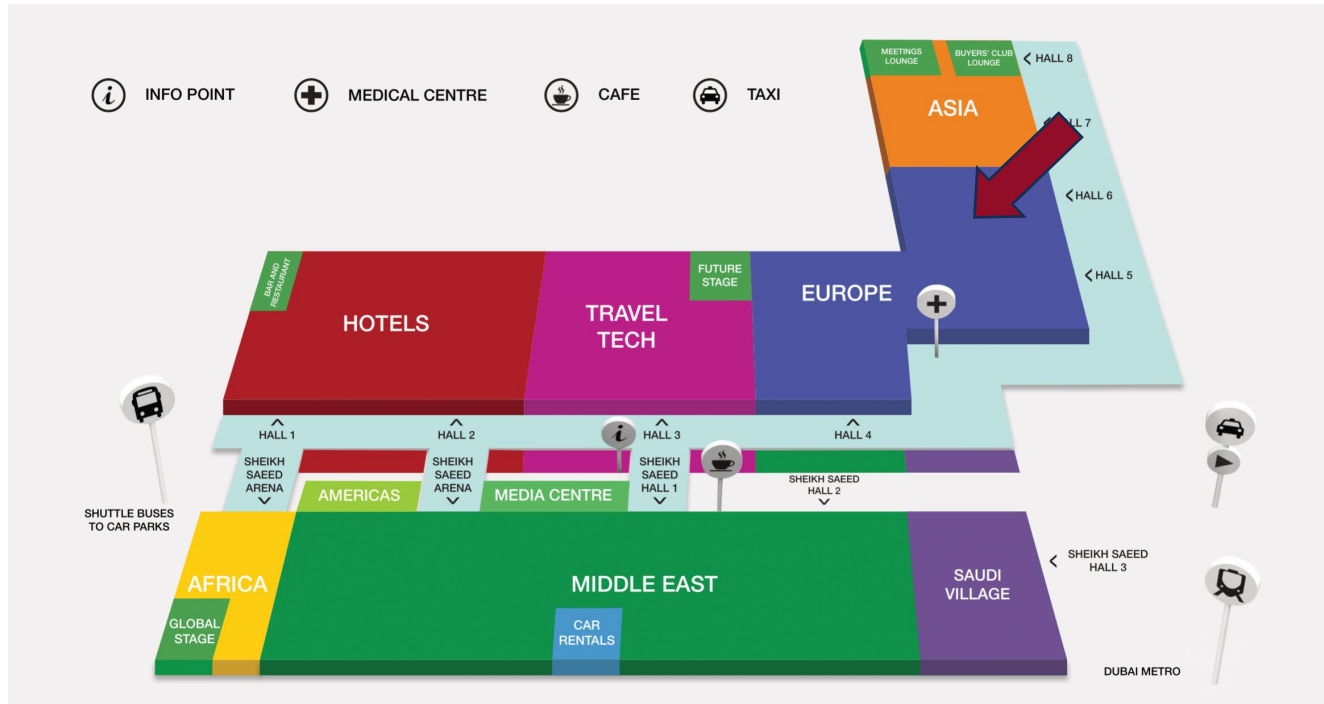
INFO POINT
MEDICAL CENTRE
CAFE
TAXI

MEETINGS LOUNGE
BUYERS' CLUB LOUNGE
HALL 8
ASIA
HALL 7
HALL 6
HALL 5
BAR AND RESTAURANT
HOTELS
TRAVEL TECH
FUTURE STAGE
EUROPE
HALL 1
HALL 2
HALL 3
HALL 4
SHEIKH SAEED ARENA
SHEIKH SAEED ARENA
SHEIKH SAEED HALL 1
SHEIKH SAEED HALL 2
AMERICAS
MEDIA CENTRE
SHUTTLE BUSES TO CAR PARKS
AFRICA
GLOBAL STAGE
MIDDLE EAST
CAR RENTALS
SAUDI VILLAGE
SHEIKH SAEED HALL 3
DUBAI METRO